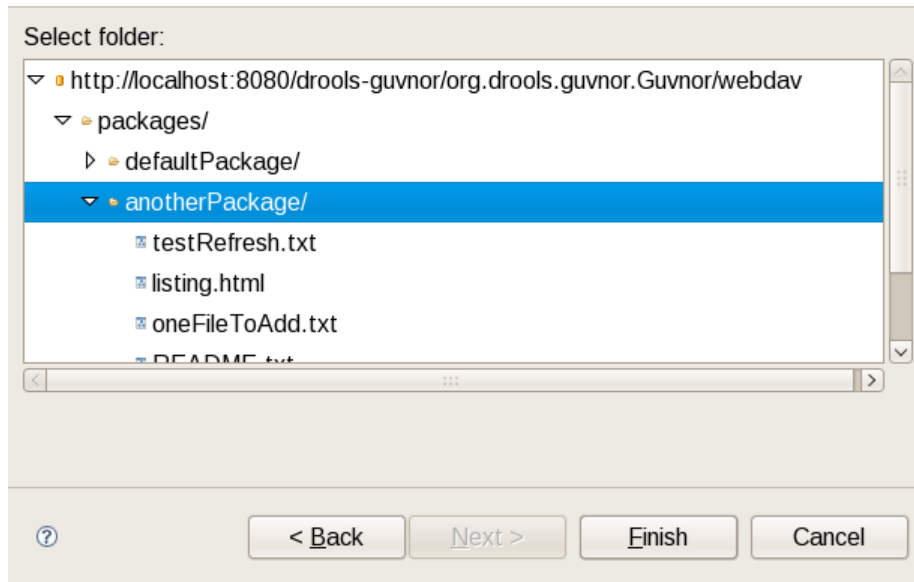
Select folder:

http://localhost:8080/drools-guvnor/org.drools.guvnor.Guvnor/webdav
packages/
defaultPackage/
anotherPackage/
testRefresh.txt
listing.html
oneFileToAdd.txt
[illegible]

?
< Back
Next >
Finish
Cancel